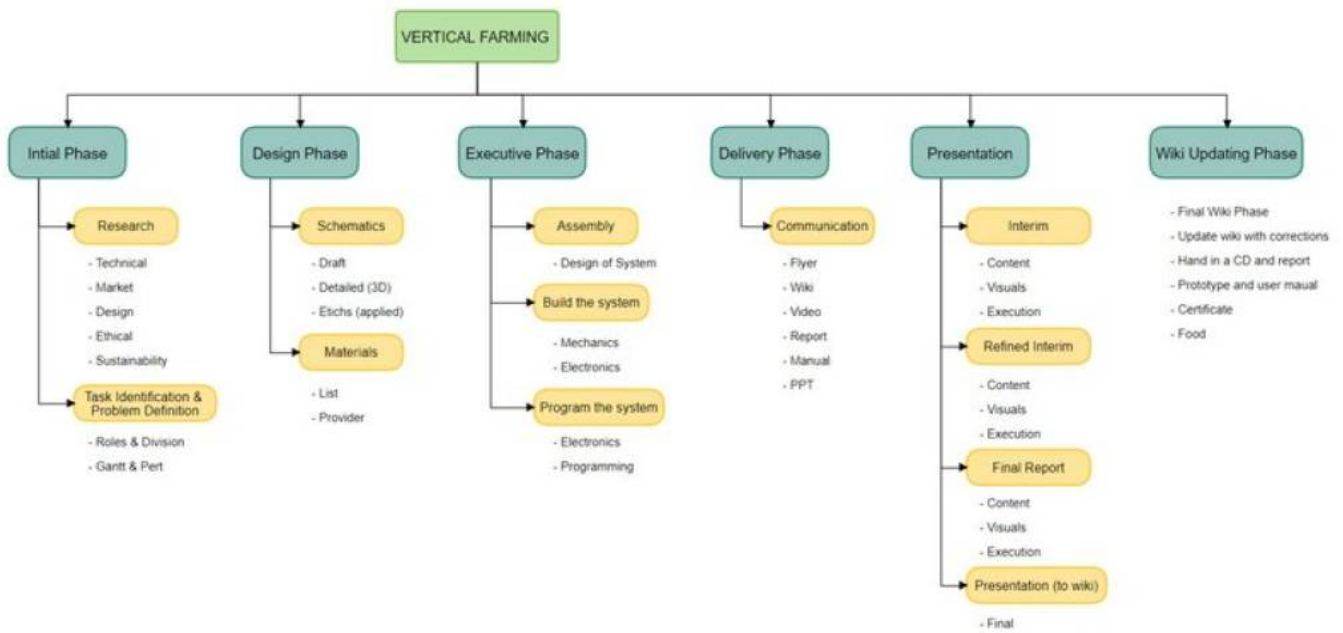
VERTICAL FARMING

Intial Phase

Research
- Technical
- Market
- Design
- Ethical
- Sustainability

Task Identification & Problem Definition
- Roles & Division
- Gantt & Pert

Design Phase

Schematics
- Draft
- Detailed (3D)
- Etichs (applied)

Materials
- List
- Provider

Executive Phase

Assembly
- Design of System

Build the system
- Mechanics
- Electronics

Program the system
- Electronics
- Programming

Delivery Phase

Communication
- Flyer
- Wiki
- Video
- Report
- Manual
- PPT

Presentation

Interim
- Content
- Visuals
- Execution

Refined Interim
- Content
- Visuals
- Execution

Final Report
- Content
- Visuals
- Execution

Presentation (to wiki)
- Final

Wiki Updating Phase
- Final Wiki Phase
- Update wiki with corrections
- Hand in a CD and report
- Prototype and user maual
- Certificate
- Food